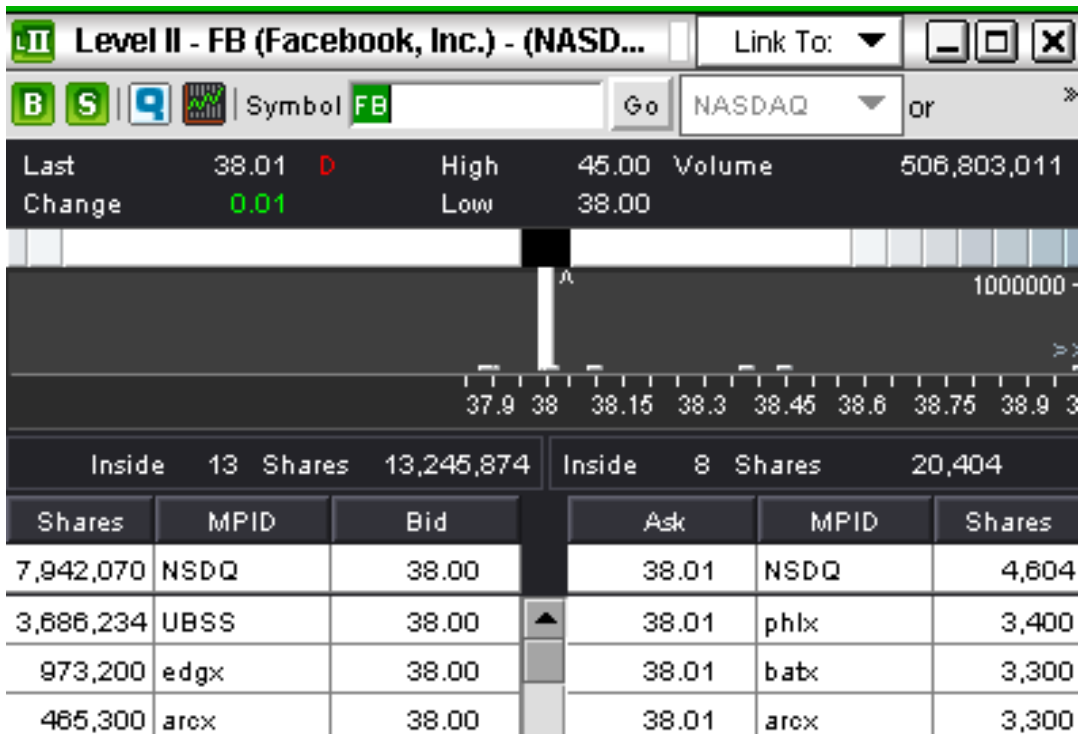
LII Level II - FB (Facebook, Inc.) - (NASD... Link To: _ □ X

B S Symbol FB Go NASDAQ or »

Last 38.01 D High 45.00 Volume 506,803,011
Change 0.01 Low 38.00

1000000

37.9 38 38.15 38.3 38.45 38.6 38.75 38.9

Inside 13 Shares 13,245,874 Inside 8 Shares 20,404

| Shares | MPID | Bid | Ask | MPID | Shares |
|---|---|---|---|---|---|
| 7,942,070 | NSDQ | 38.00 | 38.01 | NSDQ | 4,604 |
| 3,686,234 | UBSS | 38.00 | 38.01 | phlx | 3,400 |
| 973,200 | edgx | 38.00 | 38.01 | batx | 3,300 |
| 465,300 | arcx | 38.00 | 38.01 | arcx | 3,300 |